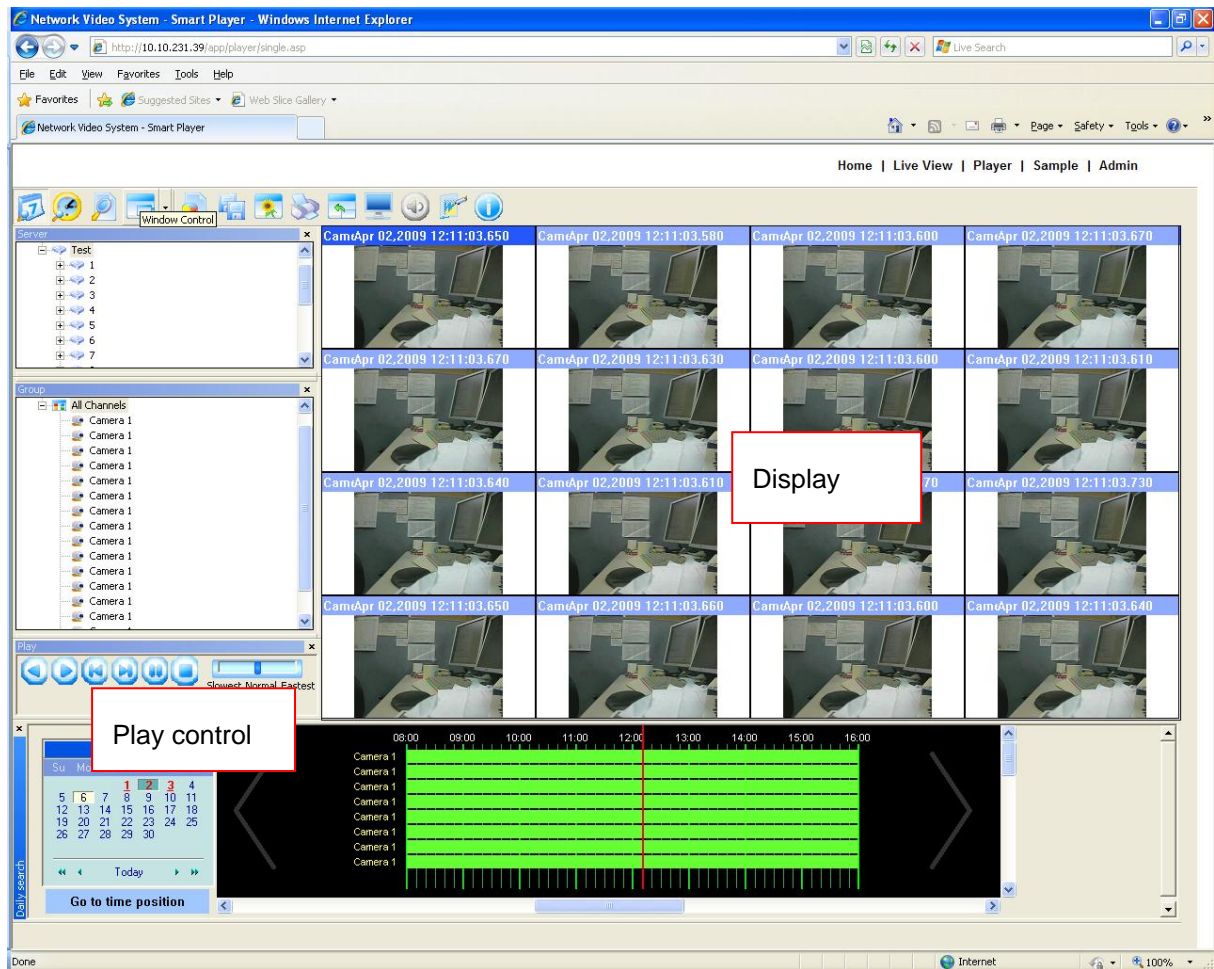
Network Video System - Smart Player - Windows Internet Explorer

http://10.10.231.39/app/player/single.asp

Live Search

File Edit View Favorites Tools Help

Favorites Suggested Sites Web Slice Gallery

Network Video System - Smart Player

Page Safety Tools

Home | Live View | Player | Sample | Admin

Window Control

Server

Test
1
2
3
4
5
6
7

Group

All Channels
Camera 1
Camera 1
Camera 1
Camera 1
Camera 1
Camera 1
Camera 1
Camera 1
Camera 1
Camera 1
Camera 1
Camera 1
Camera 1
Camera 1

Play

Slowest Normal Fastest

CameApr 02,2009 12:11:03.650
CameApr 02,2009 12:11:03.580
CameApr 02,2009 12:11:03.600
CameApr 02,2009 12:11:03.670
CameApr 02,2009 12:11:03.670
CameApr 02,2009 12:11:03.630
CameApr 02,2009 12:11:03.600
CameApr 02,2009 12:11:03.610
CameApr 02,2009 12:11:03.640
CameApr 02,2009 12:11:03.610
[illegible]70
CameApr 02,2009 12:11:03.730
CameApr 02,2009 12:11:03.650
CameApr 02,2009 12:11:03.660
CameApr 02,2009 12:11:03.600
CameApr 02,2009 12:11:03.640

Display

Play control

Su Mo

| | | 1 | 2 | 3 | 4 |
|---|---|---|---|---|---|
| 5 | 6 | 7 | 8 | 9 | 10 | 11 |
| 12 | 13 | 14 | 15 | 16 | 17 | 18 |
| 19 | 20 | 21 | 22 | 23 | 24 | 25 |
| 26 | 27 | 28 | 29 | 30 | | |

Today

Go to time position

Daily search

08:00 09:00 10:00 11:00 12:00 13:00 14:00 15:00 16:00

Camera 1
Camera 1
Camera 1
Camera 1
Camera 1
Camera 1
Camera 1
Camera 1

Done

Internet

100%